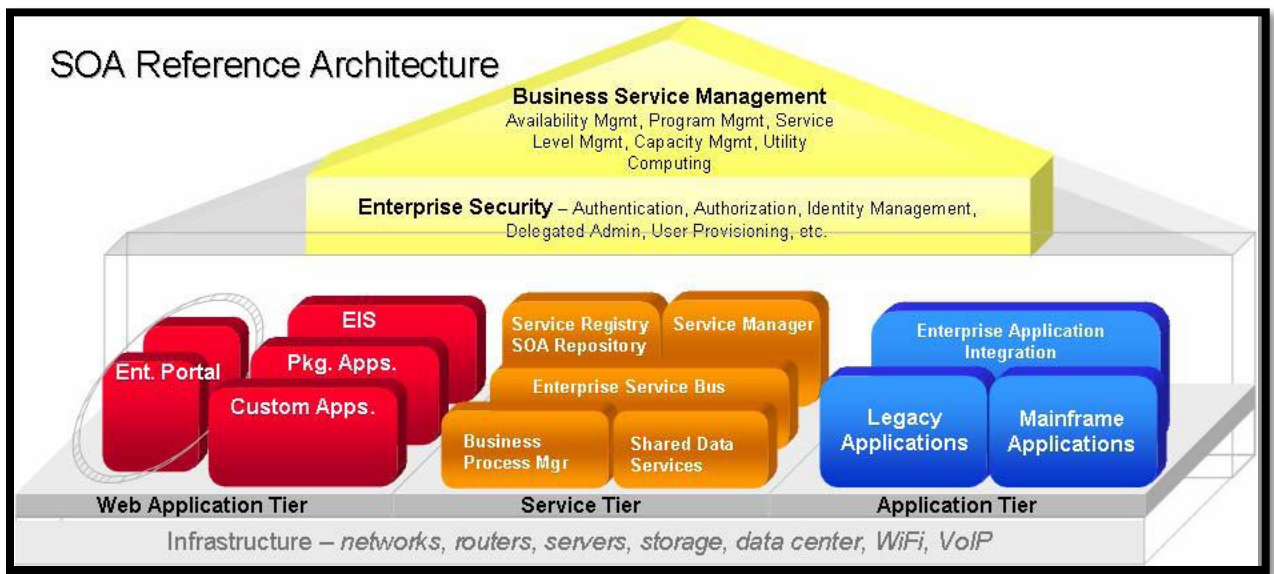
SOA Reference Architecture

Business Service Management
Availability Mgmt, Program Mgmt, Service Level Mgmt, Capacity Mgmt, Utility Computing

Enterprise Security – Authentication, Authorization, Identity Management, Delegated Admin, User Provisioning, etc.

EIS

Ent. Portal

Pkg. Apps.

Custom Apps.

Service Registry SOA Repository

Service Manager

Enterprise Service Bus

Business Process Mgr

Shared Data Services

Enterprise Application Integration

Legacy Applications

Mainframe Applications

Web Application Tier

Service Tier

Application Tier

Infrastructure – networks, routers, servers, storage, data center, WiFi, VoIP